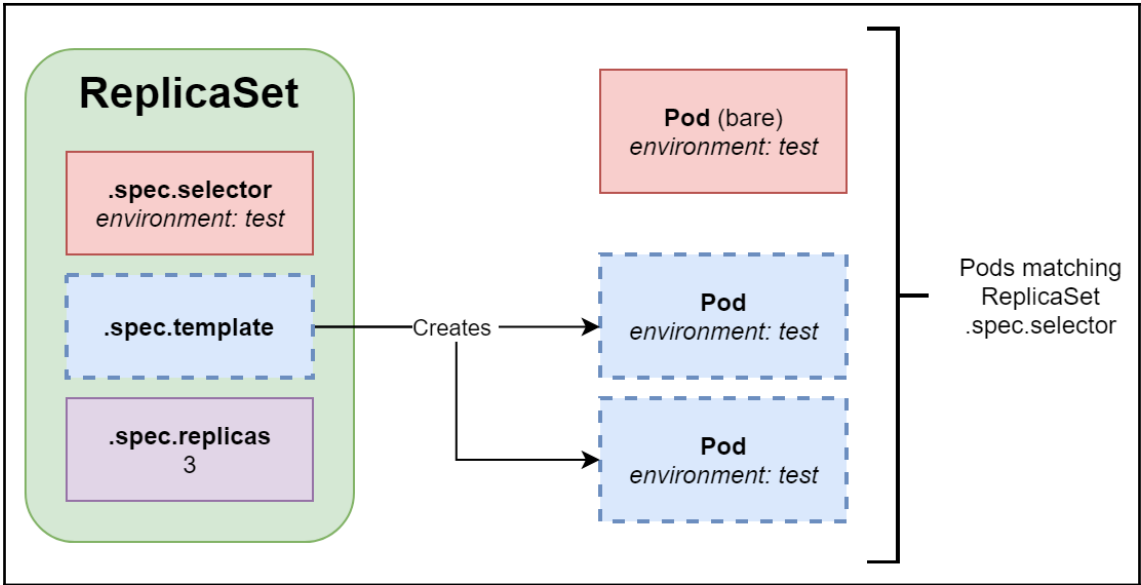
ReplicaSet

.spec.selector
environment: test

.spec.template

.spec.replicas
3

Creates

Pod (bare)
environment: test

Pod
environment: test

Pod
environment: test

Pods matching ReplicaSet .spec.selector